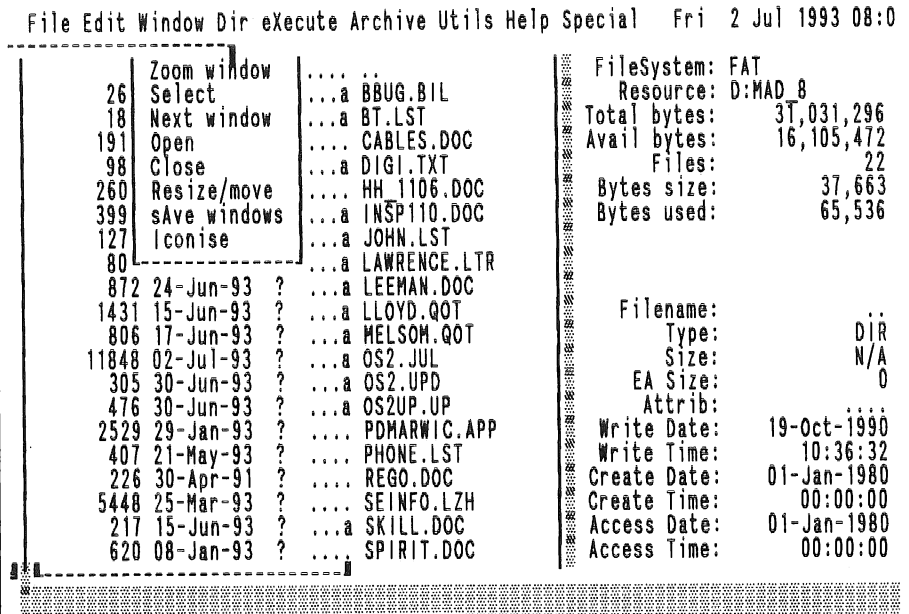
File Edit Window Dir eXecute Archive Utils Help Special Fri 2 Jul 1993 08:0

| | | | | |
|---|---|---|---|---|
| | Zoom window | | .... | .. |
| 26 | Select | | ...a | BBUG.BIL |
| 18 | Next window | | ...a | BT.LST |
| 191 | Open | | .... | CABLES.DOC |
| 98 | Close | | ...a | DIGI.TXT |
| 260 | Resize/move | | .... | HH_1106.DOC |
| 399 | sAve windows | | ...a | INSP110.DOC |
| 127 | Iconise | | ...a | JOHN.LST |
| 80 | | | ...a | LAWRENCE.LTR |
| 872 | 24-Jun-93 | ? | ...a | LEEMAN.DOC |
| 1431 | 15-Jun-93 | ? | ...a | LLOYD.QOT |
| 806 | 17-Jun-93 | ? | ...a | MELSOM.QOT |
| 11848 | 02-Jul-93 | ? | ...a | OS2.JUL |
| 305 | 30-Jun-93 | ? | ...a | OS2.UPD |
| 476 | 30-Jun-93 | ? | ...a | OS2UP.UP |
| 2529 | 29-Jan-93 | ? | .... | PDMARWIC.APP |
| 407 | 21-May-93 | ? | .... | PHONE.LST |
| 226 | 30-Apr-91 | ? | .... | REGO.DOC |
| 5448 | 25-Mar-93 | ? | .... | SEINFO.LZH |
| 217 | 15-Jun-93 | ? | ...a | SKILL.DOC |
| 620 | 08-Jan-93 | ? | .... | SPIRIT.DOC |

FileSystem: FAT
Resource: D:MAD_8
Total bytes: 31,031,296
Avail bytes: 16,105,472
Files: 22
Bytes size: 37,663
Bytes used: 65,536

Filename: ..
Type: DIR
Size: N/A
EA Size: 0
Attrib: ....
Write Date: 19-Oct-1990
Write Time: 10:36:32
Create Date: 01-Jan-1980
Create Time: 00:00:00
Access Date: 01-Jan-1980
Access Time: 00:00:00